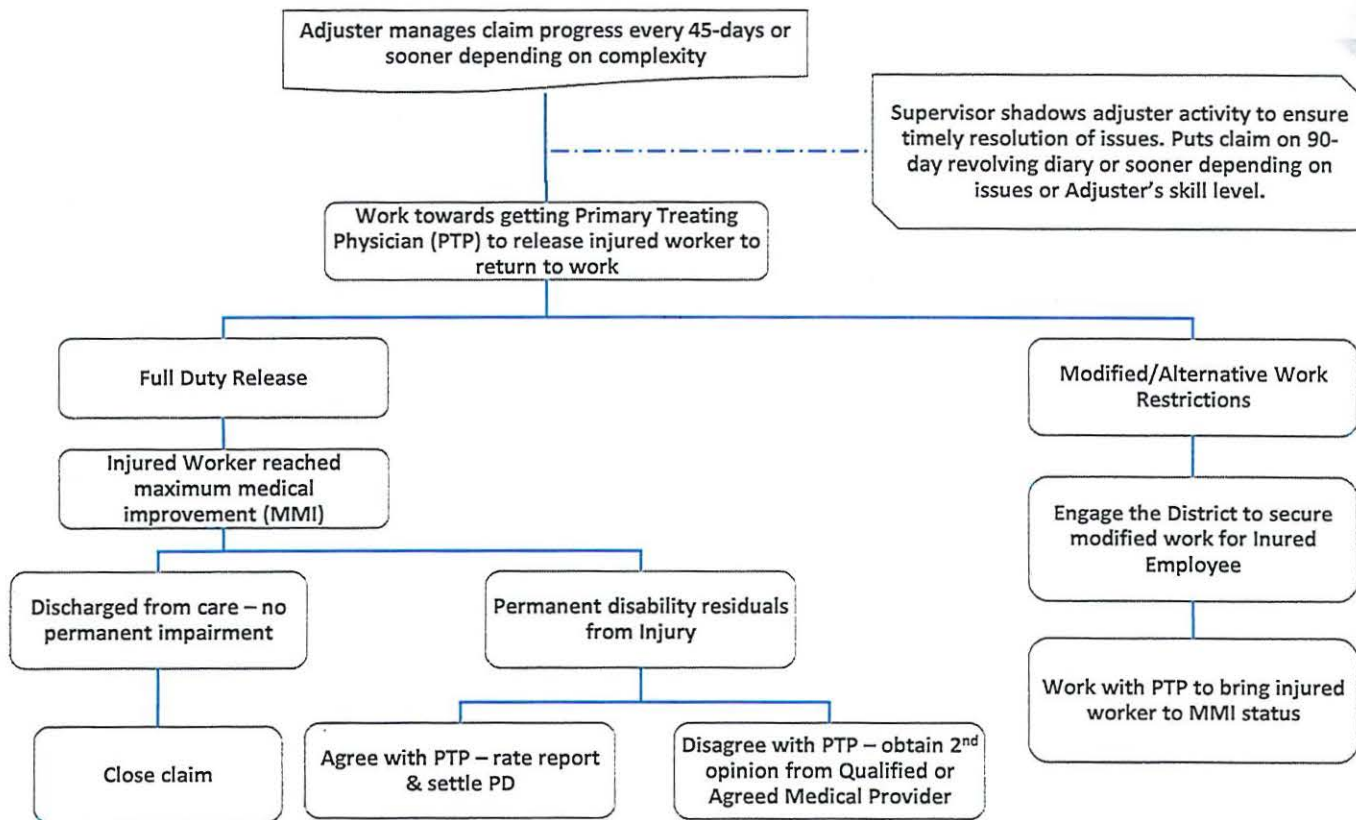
Adjuster manages claim progress every 45-days or sooner depending on complexity

Supervisor shadows adjuster activity to ensure timely resolution of issues. Puts claim on 90-day revolving diary or sooner depending on issues or Adjuster's skill level.

Work towards getting Primary Treating Physician (PTP) to release injured worker to return to work

Full Duty Release

Modified/Alternative Work Restrictions

Injured Worker reached maximum medical improvement (MMI)

Engage the District to secure modified work for Inured Employee

Discharged from care – no permanent impairment

Permanent disability residuals from Injury

Work with PTP to bring injured worker to MMI status

Close claim

Agree with PTP – rate report & settle PD

Disagree with PTP – obtain 2$^{nd}$ opinion from Qualified or Agreed Medical Provider